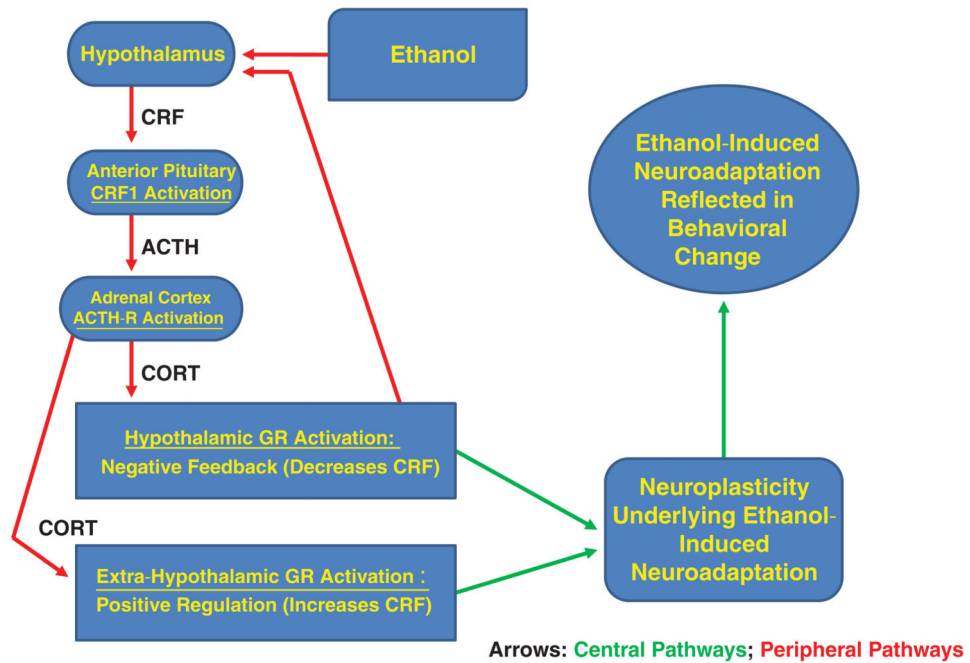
Hypothalamus

Ethanol

CRF

Anterior Pituitary
CRF1 Activation

ACTH

Adrenal Cortex
ACTH-R Activation

CORT

Hypothalamic GR Activation:
Negative Feedback (Decreases CRF)

CORT

Extra-Hypothalamic GR Activation :
Positive Regulation (Increases CRF)

Ethanol-Induced Neuroadaptation Reflected in Behavioral Change

Neuroplasticity Underlying Ethanol-Induced Neuroadaptation

Arrows: Central Pathways; Peripheral Pathways